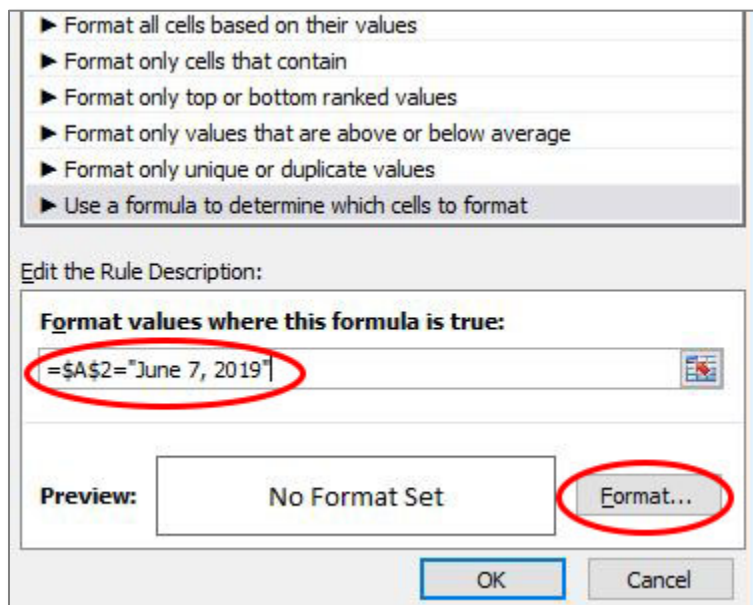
► Format all cells based on their values
► Format only cells that contain
► Format only top or bottom ranked values
► Format only values that are above or below average
► Format only unique or duplicate values
► Use a formula to determine which cells to format

Edit the Rule Description:

Format values where this formula is true:

=$A$2="June 7, 2019"

Preview:

No Format Set

Format...

OK

Cancel